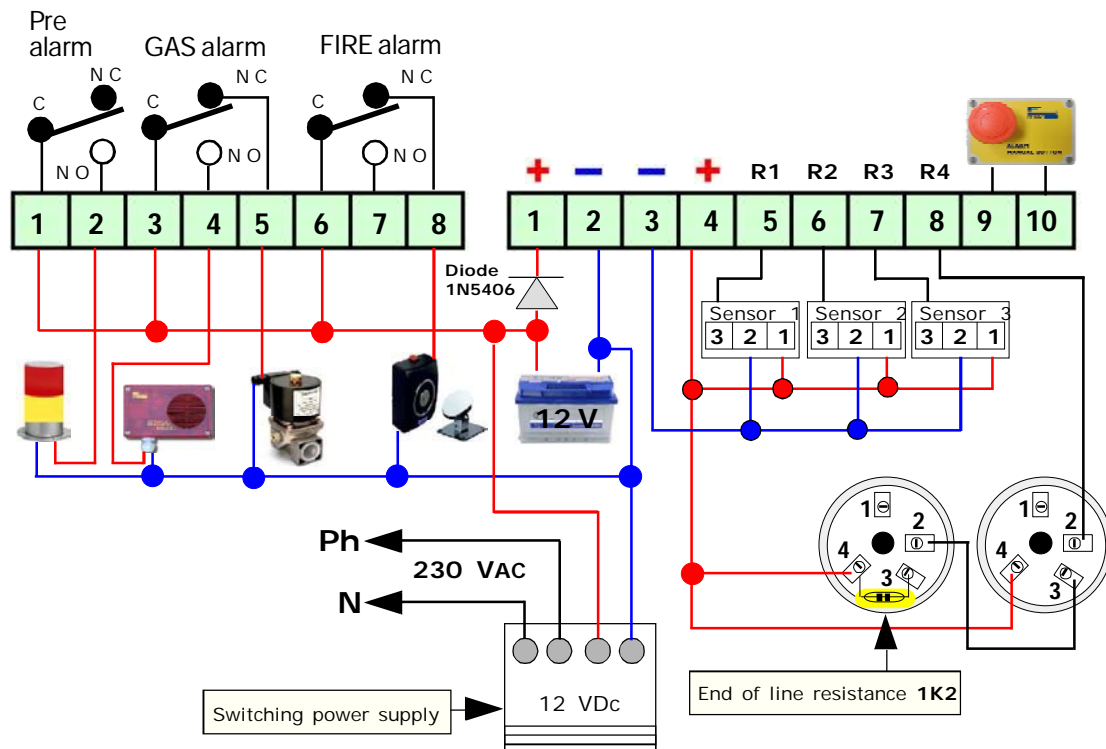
Pre alarm

GAS alarm

FIRE alarm

C N C N O

C N C N O

C N C N O

| 1 | 2 | 3 | 4 | 5 | 6 | 7 | 8 |
|---|---|---|---|---|---|---|---|

+ − − + R1 R2 R3 R4

| 1 | 2 | 3 | 4 | 5 | 6 | 7 | 8 | 9 | 10 |
|---|---|---|---|---|---|---|---|---|---|

ALARM MANUAL BUTTON

Diode 1N5406

Sensor 1

| 3 | 2 | 1 |
|---|---|---|

Sensor 2

| 3 | 2 | 1 |
|---|---|---|

Sensor 3

| 3 | 2 | 1 |
|---|---|---|

12 V

1 2 4 3

1 2 4 3

Ph

230 VAC

N

12 VDc

Switching power supply

End of line resistance 1K2